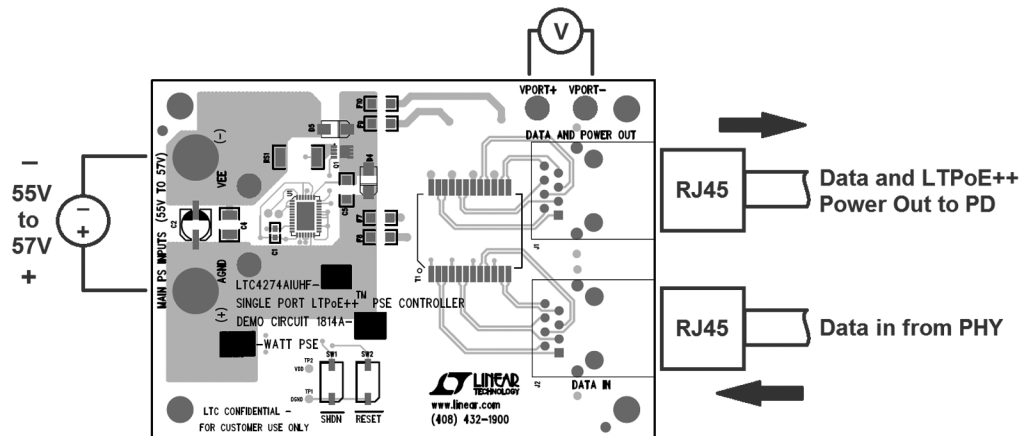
V

VPORT+ VPORT−

DATA AND POWER OUT

−

55V

to

57V

+

−

+

MAIN PS INPUTS (55V TO 57V)

(−)

VEE

AGND

(+)

C2

C4

C1

LTC4274AIUHF-

SINGLE PORT LTPoE++™ PSE CONTROLLER

DEMO CIRCUIT 1814A-

-WATT PSE

TP2 VDD

TP1 DGND

SW1

SW2

SHDN

RESET

LTC CONFIDENTIAL -

FOR CUSTOMER USE ONLY

LINEAR TECHNOLOGY

www.linear.com

(408) 432-1900

T1

J1

J2

DATA IN

RJ45

Data and LTPoE++ Power Out to PD

RJ45

Data in from PHY